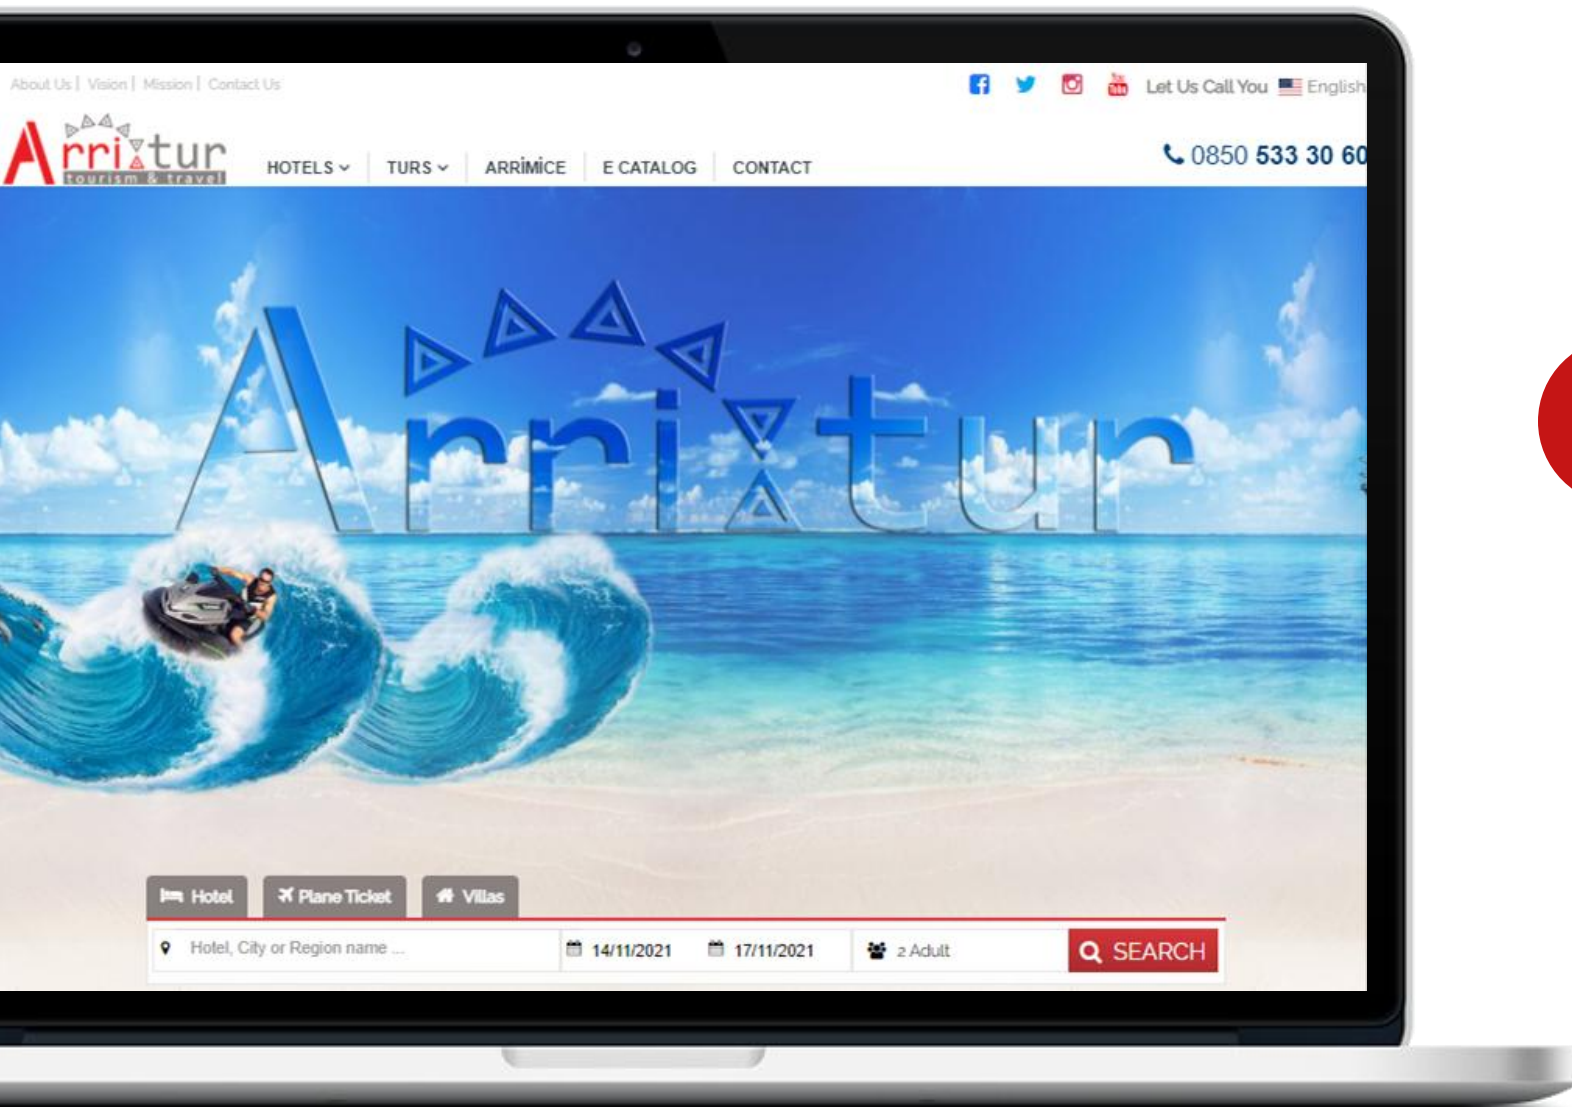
About Us | Vision | Mission | Contact Us

Let Us Call You English

Arrixtur tourism & travel

HOTELS TURS ARRİMİCE E CATALOG CONTACT

0850 533 30 60

Arrixtur

Hotel Plane Ticket Villas

Hotel, City or Region name ...

14/11/2021

17/11/2021

2 Adult

SEARCH